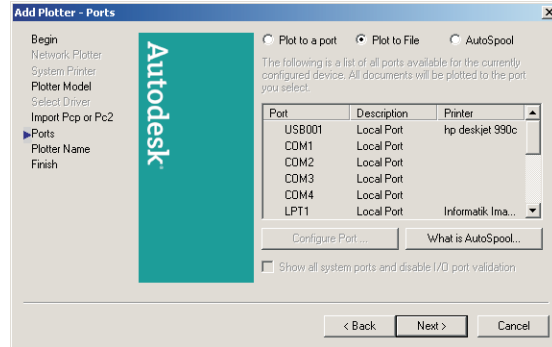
Add Plotter - Ports

Begin
Network Plotter
System Printer
Plotter Model
Select Driver
Import Pcp or Pc2
Ports
Plotter Name
Finish

Autodesk

Plot to a port
Plot to File
AutoSpool

The following is a list of all ports available for the currently configured device. All documents will be plotted to the port you select.

| Port | Description | Printer |
|---|---|---|
| USB001 | Local Port | hp deskjet 990c |
| COM1 | Local Port | |
| COM2 | Local Port | |
| COM3 | Local Port | |
| COM4 | Local Port | |
| LPT1 | Local Port | Informatik Ima... |

Configure Port ...
What is AutoSpool...

Show all system ports and disable I/O port validation

< Back
Next >
Cancel